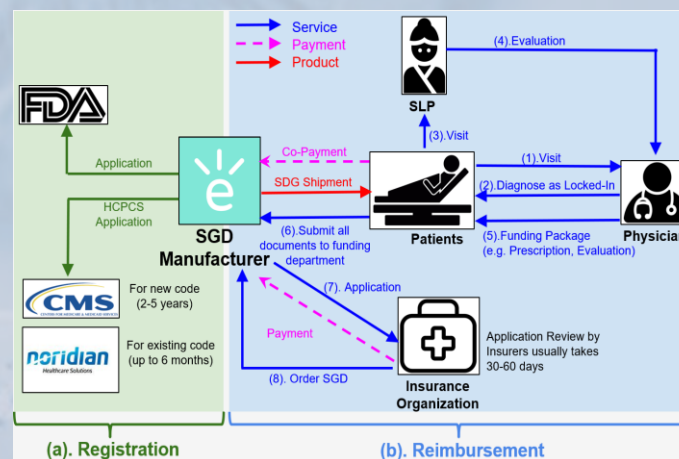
Service
Payment
Product

FDA

Application

HCPCS Application

CMS
CENTERS FOR MEDICARE & MEDICAID SERVICES
For new code (2-5 years)

noridian
Healthcare Solutions
For existing code (up to 6 months)

SGD Manufacturer

SLP

(4).Evaluation

(3).Visit

Co-Payment

SDG Shipment

(1).Visit

(2).Diagnose as Locked-In

Patients

Physician

(6).Submit all documents to funding department

(5).Funding Package (e.g. Prescription, Evaluation)

(7). Application

Payment

Application Review by Insurers usually takes 30-60 days

(8). Order SGD

Insurance Organization

(a). Registration

(b). Reimbursement